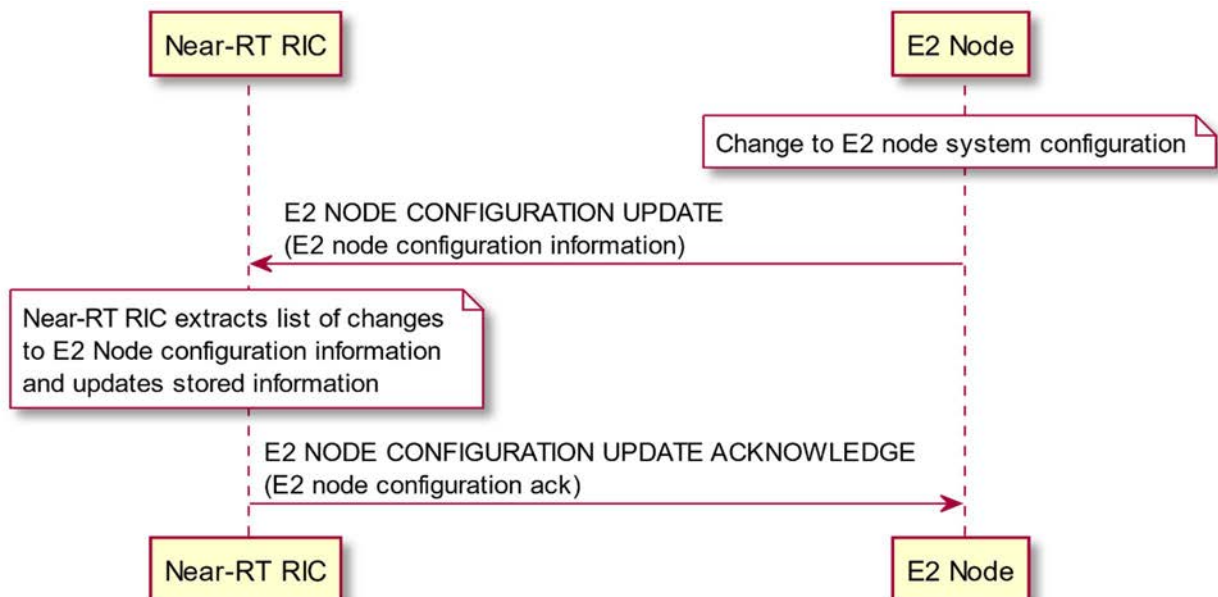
Near-RT RIC

E2 Node

Change to E2 node system configuration

E2 NODE CONFIGURATION UPDATE
(E2 node configuration information)

Near-RT RIC extracts list of changes to E2 Node configuration information and updates stored information

E2 NODE CONFIGURATION UPDATE ACKNOWLEDGE
(E2 node configuration ack)

Near-RT RIC

E2 Node